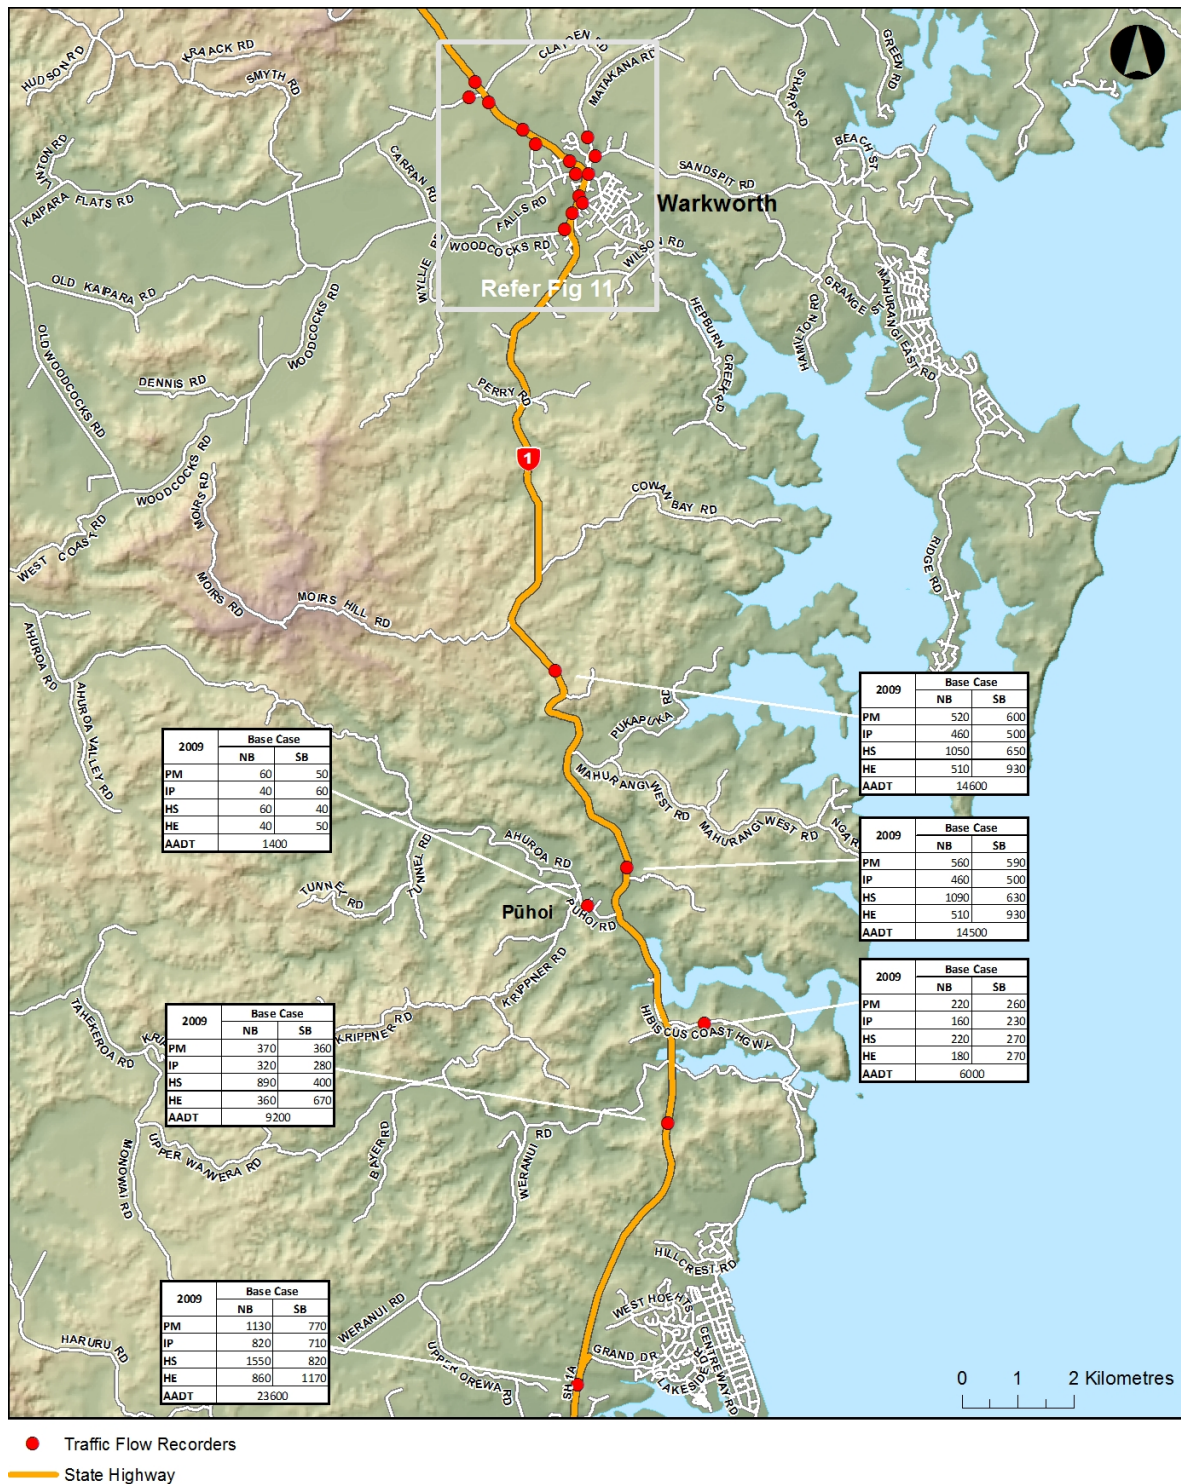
HUDSON RD
KRAACK RD
SMYTH RD
CLAYDEN RD
MATAKANA RD
GREEN RD
SHARP RD
BEACH ST
SANDSPIT RD
LINTON RD
KAIPARA FLATS RD
CARRAN RD
FALLS RD
Warkworth
WOODCOCKS RD
WILSON RD
WYLLIE RD
OLD KAIPARA RD
Refer Fig 11
WOODCOCKS RD
HEPBURN CREEK RD
HAMILTON RD
GRANGE ST
MAHURANGI EAST RD
OLD WOODCOCKS RD
DENNIS RD
PERRY RD
1
WOODCOCKS RD
MOIRS RD
COWAN BAY RD
WEST COAST RD
RIDGE RD
MOIRS RD
MOIRS HILL RD
AHUROA RD
AHUROA VALLEY RD
PUKAPUKA RD
MAHURANGI WEST RD
MAHURANGI WEST RD
NGAR
AHUROA RD
TUNNEL RD
TUNNEL RD
Pūhoi
PUHOI RD
KRIPPNER RD
TAHEKEROA RD
KRIPPNER RD
HIBISCUS COAST HGWY
UPPER WAIWERA RD
BAYER RD
WERANUI RD
MONOWAI RD
HILLCREST RD
WEST HOE HTS
CENTREWAY RD
WERANUI RD
GRAND DR
LAKESIDE DR
HARURU RD
UPPER OREWA RD
SH 1A
0 1 2 Kilometres

| 2009 | Base Case NB | SB |
|---|---|---|
| PM | 520 | 600 |
| IP | 460 | 500 |
| HS | 1050 | 650 |
| HE | 510 | 930 |
| AADT | 14600 | |

| 2009 | Base Case NB | SB |
|---|---|---|
| PM | 60 | 50 |
| IP | 40 | 60 |
| HS | 60 | 40 |
| HE | 40 | 50 |
| AADT | 1400 | |

| 2009 | Base Case NB | SB |
|---|---|---|
| PM | 560 | 590 |
| IP | 460 | 500 |
| HS | 1090 | 630 |
| HE | 510 | 930 |
| AADT | 14500 | |

| 2009 | Base Case NB | SB |
|---|---|---|
| PM | 220 | 260 |
| IP | 160 | 230 |
| HS | 220 | 270 |
| HE | 180 | 270 |
| AADT | 6000 | |

| 2009 | Base Case NB | SB |
|---|---|---|
| PM | 370 | 360 |
| IP | 320 | 280 |
| HS | 890 | 400 |
| HE | 360 | 670 |
| AADT | 9200 | |

| 2009 | Base Case NB | SB |
|---|---|---|
| PM | 1130 | 770 |
| IP | 820 | 710 |
| HS | 1550 | 820 |
| HE | 860 | 1170 |
| AADT | 23600 | |

Traffic Flow Recorders
State Highway